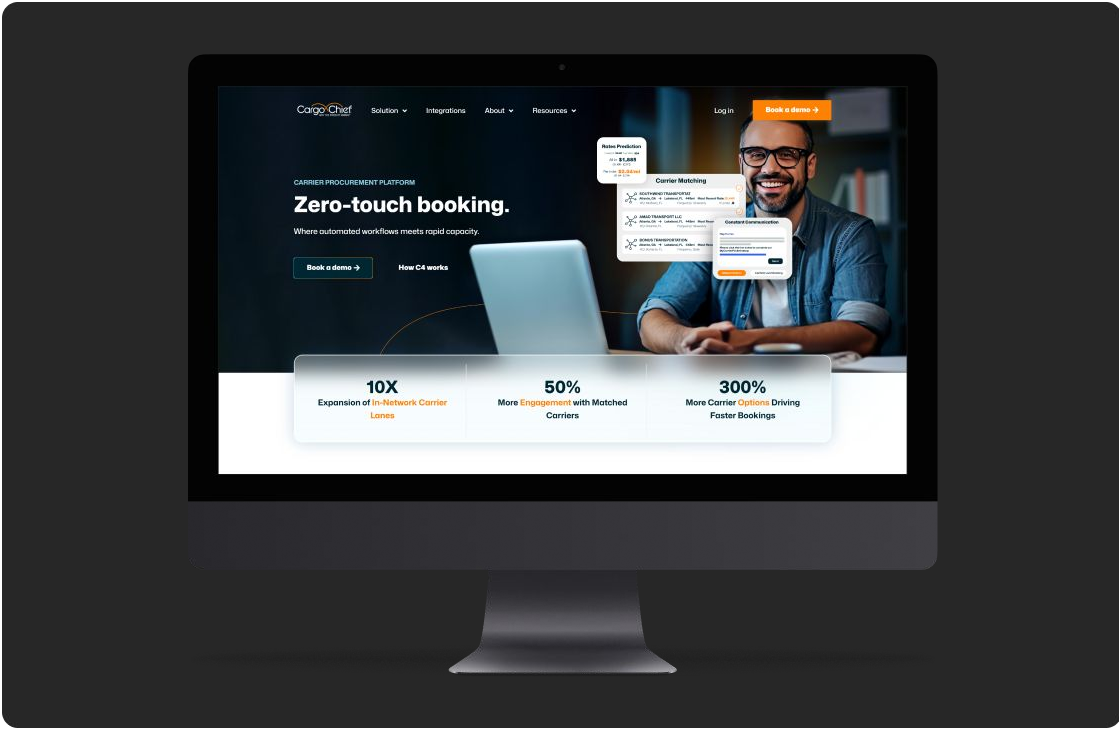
CargoChief

Solution
Integrations
About
Resources

Log in
Book a demo →

Rates Prediction
$1,885
$2,024

Carrier Matching
SOUTHWIND TRANSPORTAT
AMAD TRANSPORT LLC
BONUS TRANSPORTATION

Constant Communication

CARRIER PROCUREMENT PLATFORM

Zero-touch booking.

Where automated workflows meets rapid capacity.

Book a demo →
How C4 works

10X
Expansion of In-Network Carrier Lanes

50%
More Engagement with Matched Carriers

300%
More Carrier Options Driving Faster Bookings